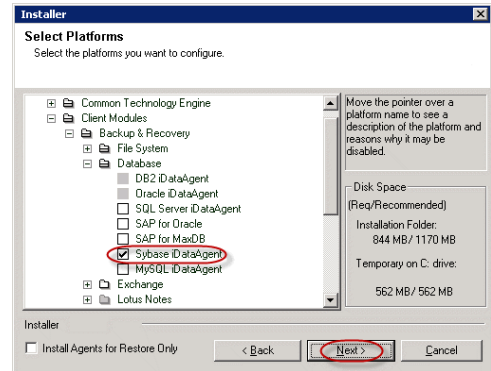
Installer

Select Platforms

Select the platforms you want to configure.

Common Technology Engine
Client Modules
Backup & Recovery
File System
Database
DB2 iDataAgent
Oracle iDataAgent
SQL Server iDataAgent
SAP for Oracle
SAP for MaxDB
Sybase iDataAgent
MySQL iDataAgent
Exchange
Lotus Notes

Move the pointer over a platform name to see a description of the platform and reasons why it may be disabled.

Disk Space
(Req/Recommended)
Installation Folder:
844 MB/ 1170 MB
Temporary on C: drive:
562 MB/ 562 MB

Installer

Install Agents for Restore Only

< Back

Next >

Cancel